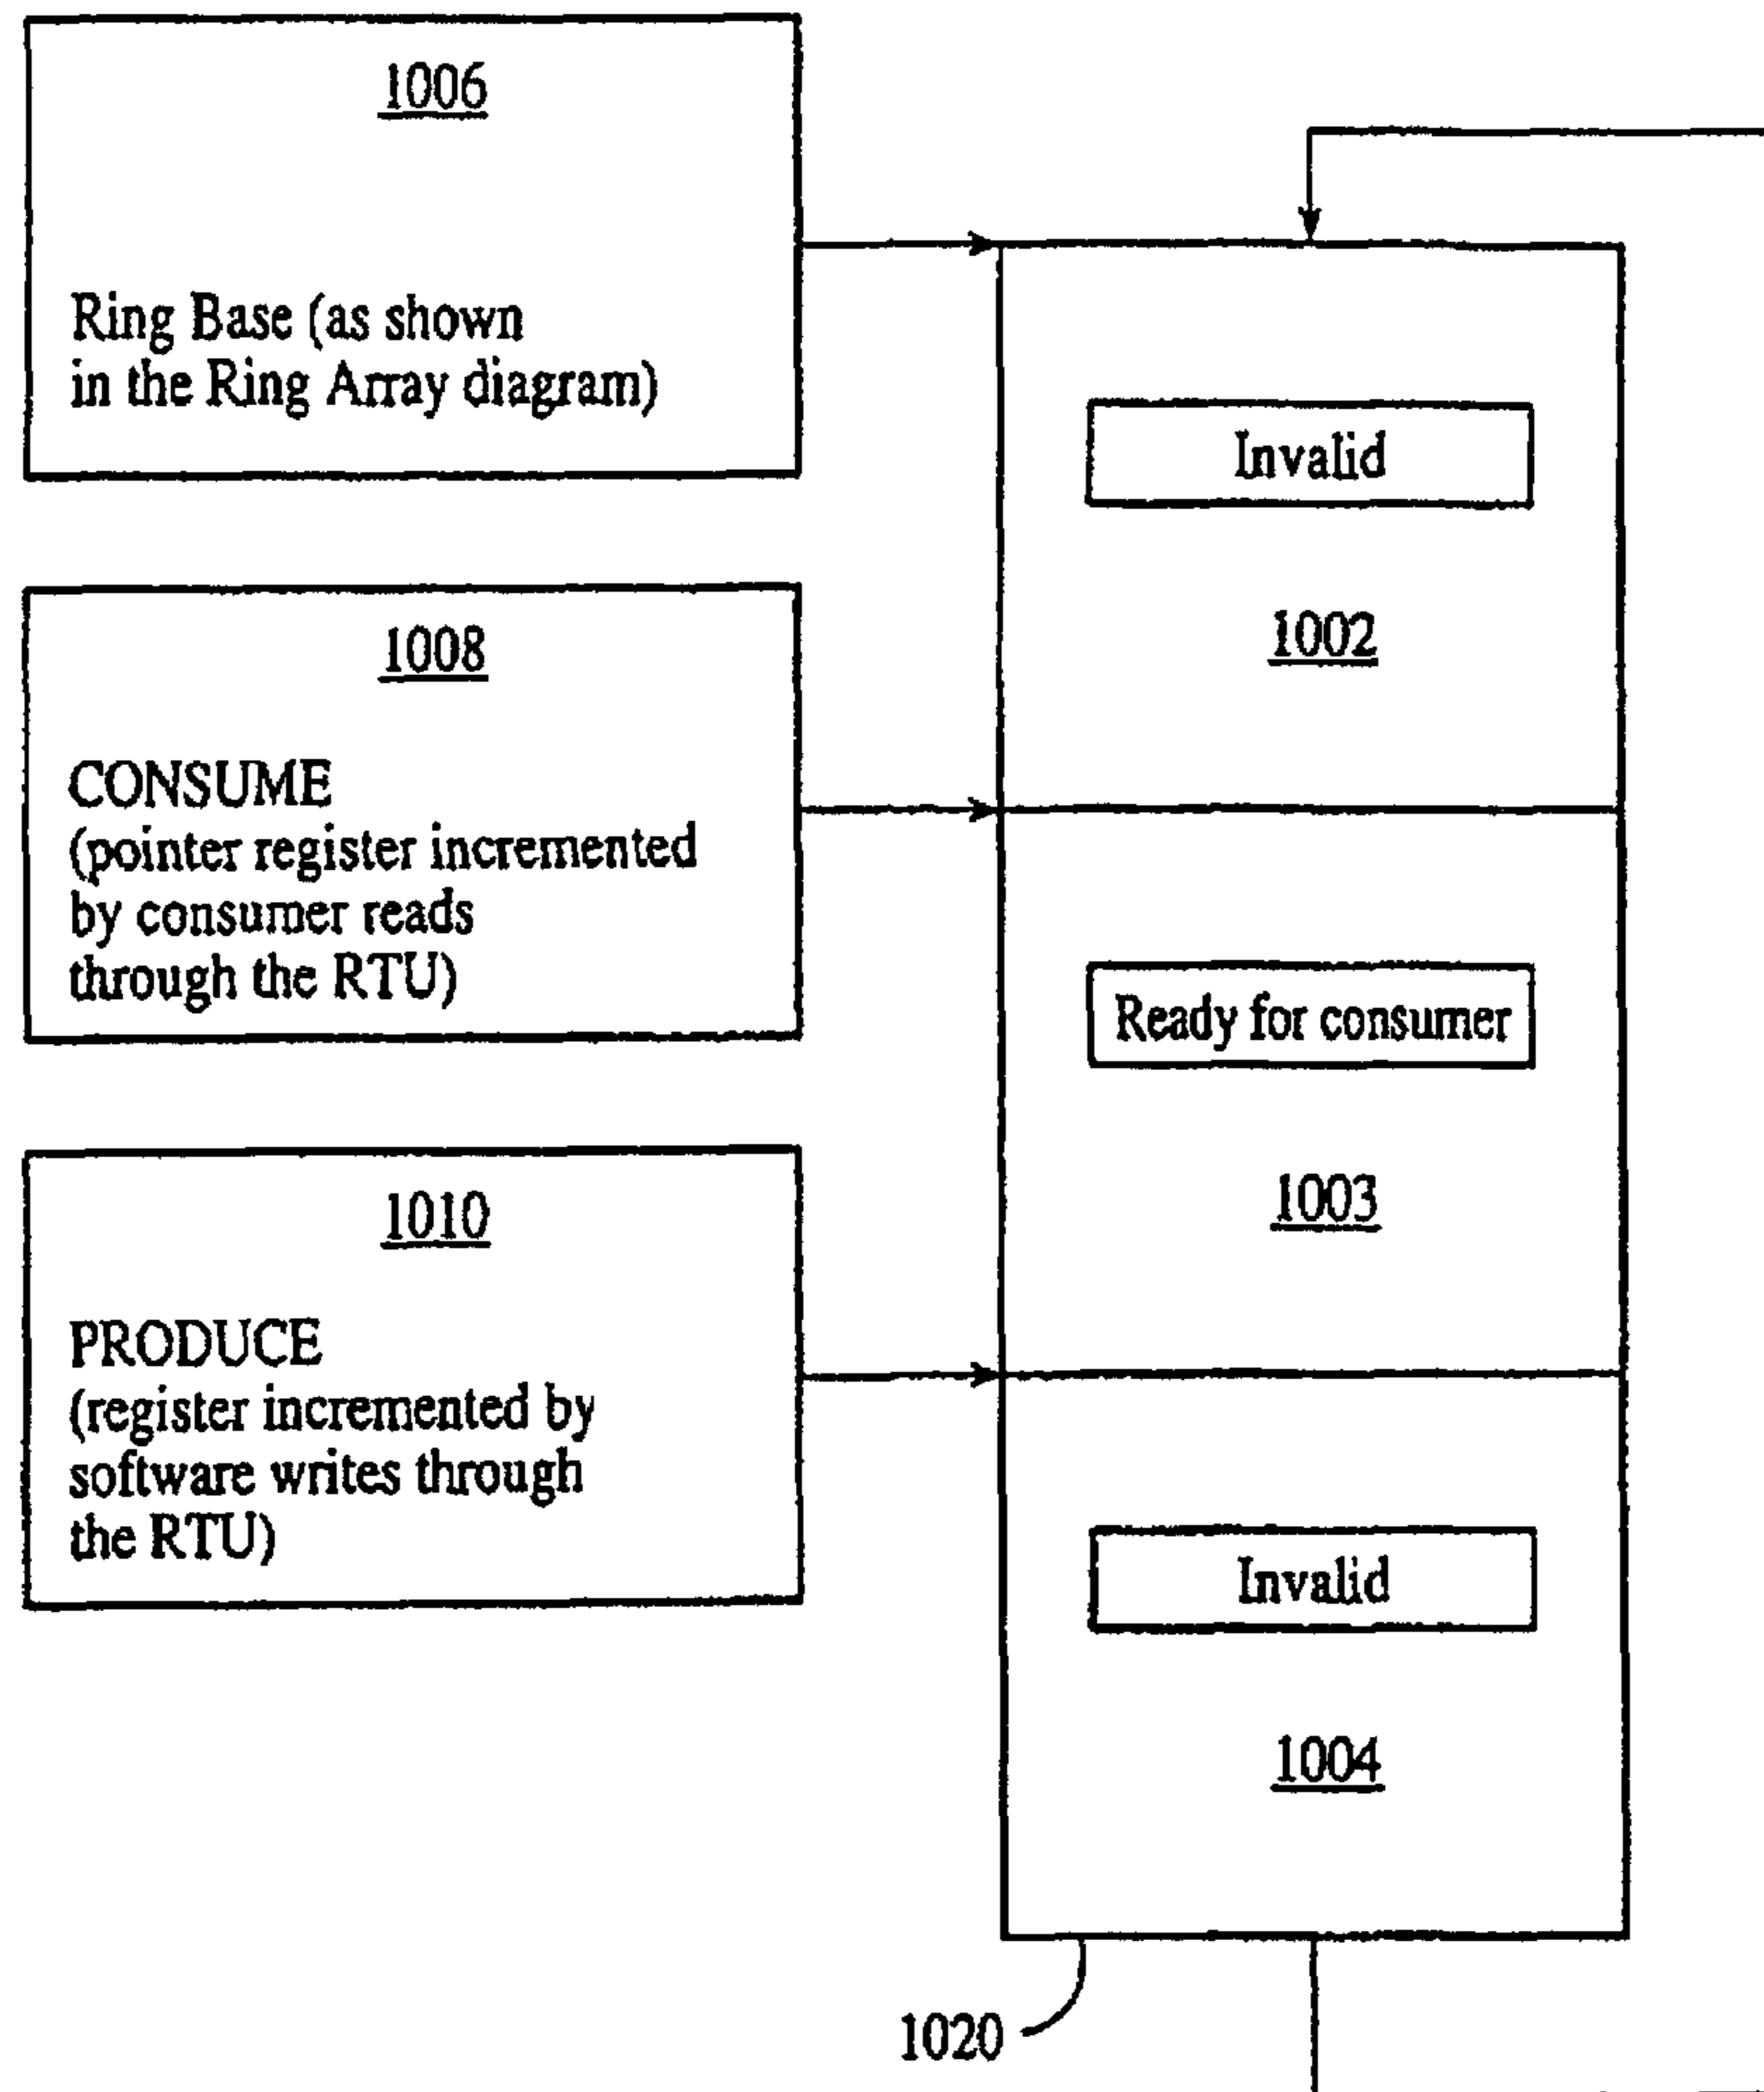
1006

Ring Base (as shown in the Ring Array diagram)

1008

CONSUME
(pointer register incremented by consumer reads through the RTU)

1010

PRODUCE
(register incremented by software writes through the RTU)

Invalid

1002

Ready for consumer

1003

Invalid

1004

1020